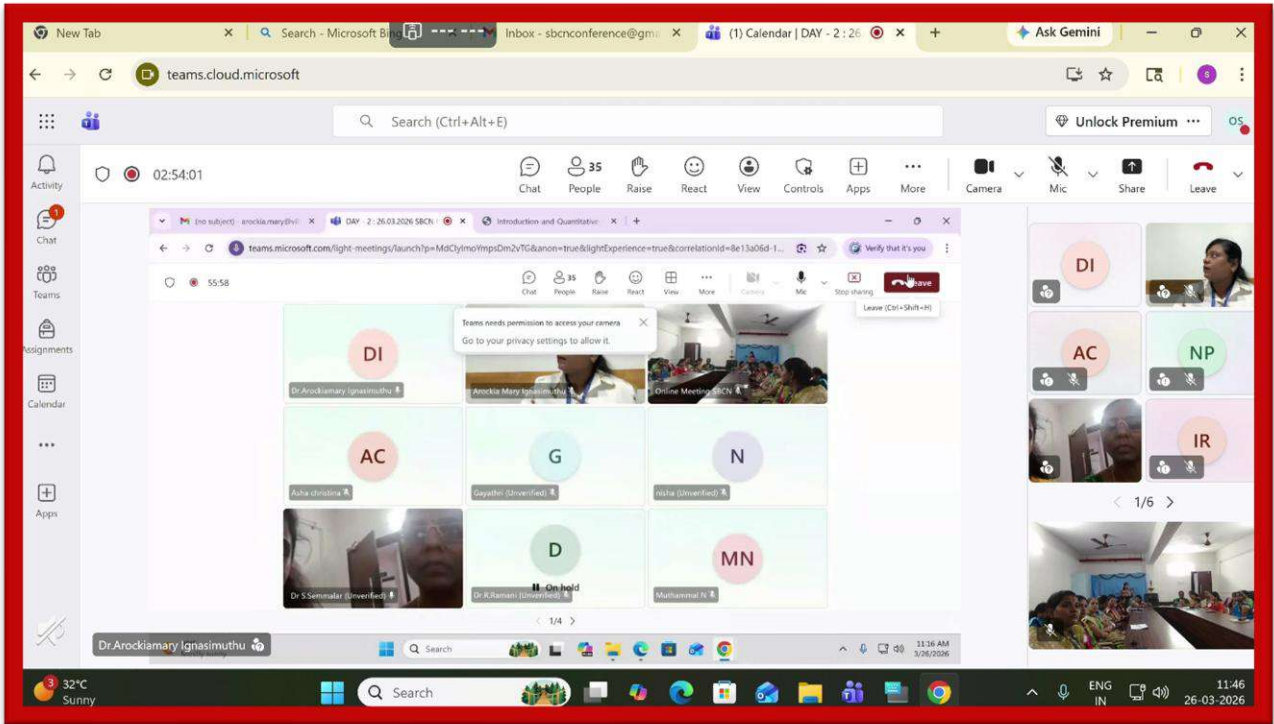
New Tab
Search - Microsoft Bing
Inbox - sbcnconference@gma
(1) Calendar | DAY - 2 : 26
Ask Gemini
teams.cloud.microsoft
Search (Ctrl+Alt+E)
Unlock Premium ···
OS
Activity
Chat
Teams
Assignments
Calendar
···
Apps
02:54:01
Chat
35 People
Raise
React
View
Controls
Apps
More
Camera
Mic
Share
Leave

(no subject) - arockia.mary@vit
DAY - 2 : 26.03.2026 SBCN
Introduction and Quantitative
teams.microsoft.com/light-meetings/launch?p=MdClylmoYmpsDm2vTG&anon=true&lightExperience=true&correlationId=8e13a06d-1...
Verify that it's you
55:58
Chat
35 People
Raise
React
View
More
Camera
Mic
Stop sharing
Leave
Leave (Ctrl+Shift+H)
Teams needs permission to access your camera
Go to your privacy settings to allow it.
DI
Dr.Arockiamary Ignasimuthu
Arockia Mary Ignasimuthu
Online Meeting SBCN
AC
Asha christina
G
Gayathri (Unverified)
N
nisha (Unverified)
Dr S.Semmalar (Unverified)
D
On hold
Dr.R.Ramani (Unverified)
MN
Muthammal N
1/4
Search
11:16 AM
3/26/2026

DI
AC
NP
IR
1/6

Dr.Arockiamary Ignasimuthu

32°C
Sunny
Search
ENG
IN
11:46
26-03-2026